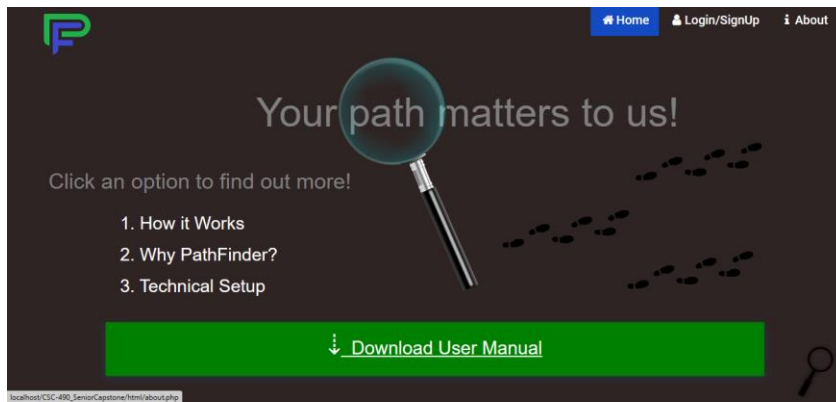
Home
Login/SignUp
About

Your path matters to us!

Click an option to find out more!

1. How it Works
2. Why PathFinder?
3. Technical Setup

Download User Manual

localhost/CSC-490_SeniorCapstone/html/about.php